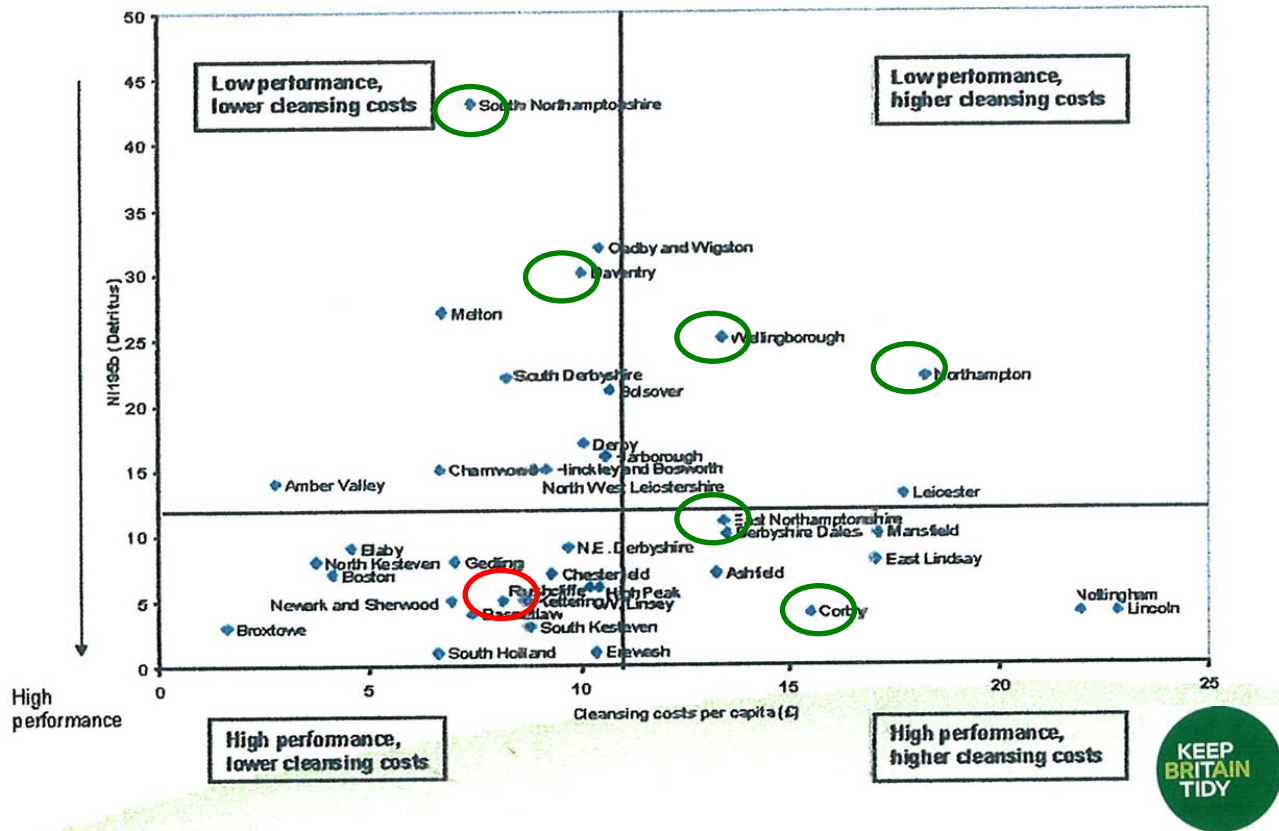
Low performance, lower cleansing costs

Low performance, higher cleansing costs

50
45
40
35
30
25
20
15
10
5
0

NI195b (Detritus)

South Northamptonshire
Oadby and Wigston
Daventry
Melton
Wellingborough
Northampton
South Derbyshire
Bolsover
Derby
Harborough
Charnwood
Hinckley and Bosworth
Amber Valley
North West Leicestershire
Leicester
East Northamptonshire
Derbyshire Dales
Mansfield
Blaby
N.E. Derbyshire
North Kesteven
Gedling
East Lindsay
Boston
Chesterfield
Ashfield
Rushcliffe
High Peak
Nottingham
Newark and Sherwood
Kettering
W. Lindsey
Lincoln
Bassetlaw
Corby
Broxtowe
South Kesteven
South Holland
Erewash

0
5
10
15
20
25

Cleansing costs per capita (£)

High performance

High performance, lower cleansing costs

High performance, higher cleansing costs

KEEP BRITAIN TIDY